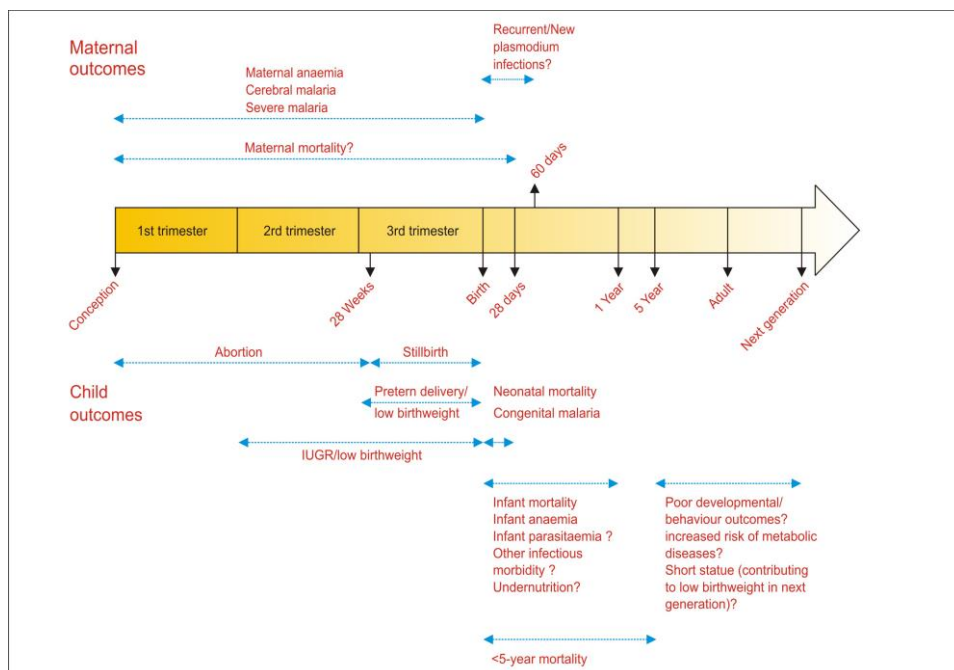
Maternal outcomes

Recurrent/New plasmodium infections?

Maternal anaemia
Cerebral malaria
Severe malaria

Maternal mortality?

60 days

1st trimester

2rd trimester

3rd trimester

Conception

28 Weeks

Birth

28 days

1 Year

5 Year

Adult

Next generation

Abortion

Stillbirth

Child outcomes

Pretern delivery/ low birthweight

Neonatal mortality
Congenital malaria

IUGR/low birthweight

Infant mortality
Infant anaemia
Infant parasitaemia ?
Other infectious morbidity ?
Undernutrition?

Poor developmental/ behaviour outcomes?
increased risk of metabolic diseases?
Short statue (contributing to low birthweight in next generation)?

<5-year mortality